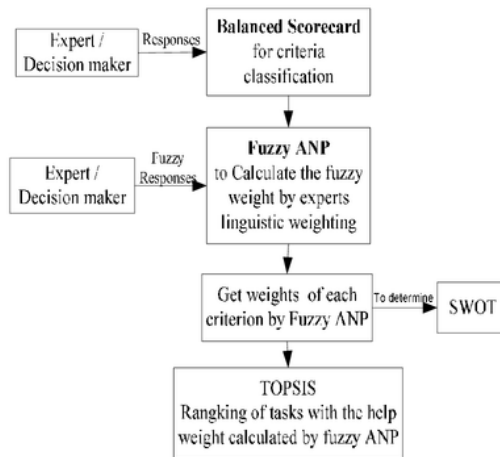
Expert / Decision maker

Responses

Balanced Scorecard for criteria classification

Expert / Decision maker

Fuzzy Responses

Fuzzy ANP to Calculate the fuzzy weight by experts linguistic weighting

Get weights of each criterion by Fuzzy ANP

To determine

SWOT

TOPSIS Rangking of tasks with the help weight calculated by fuzzy ANP